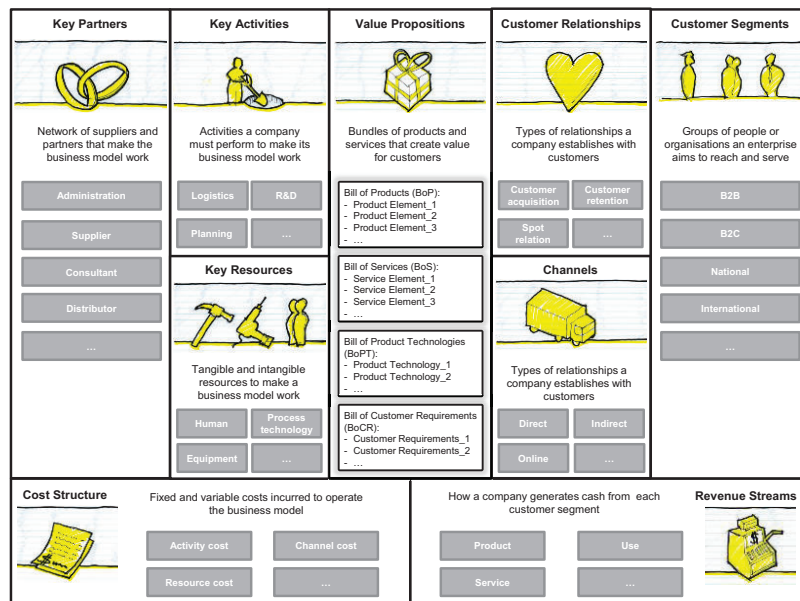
Key Partners

Network of suppliers and partners that make the business model work

Administration

Supplier

Consultant

Distributor

...

Key Activities

Activities a company must perform to make its business model work

Logistics

R&D

Planning

...

Key Resources

Tangible and intangible resources to make a business model work

Human

Process technology

Equipment

...

Value Propositions

Bundles of products and services that create value for customers

Bill of Products (BoP):
- Product Element_1
- Product Element_2
- Product Element_3
- ...

Bill of Services (BoS):
- Service Element_1
- Service Element_2
- Service Element_3
- ...

Bill of Product Technologies (BoPT):
- Product Technology_1
- Product Technology_2
- ...

Bill of Customer Requirements (BoCR):
- Customer Requirements_1
- Customer Requirements_2
- ...

Customer Relationships

Types of relationships a company establishes with customers

Customer acquisition

Customer retention

Spot relation

...

Channels

Types of relationships a company establishes with customers

Direct

Indirect

Online

...

Customer Segments

Groups of people or organisations an enterprise aims to reach and serve

B2B

B2C

National

International

...

Cost Structure

Fixed and variable costs incurred to operate the business model

Activity cost

Channel cost

Resource cost

...

How a company generates cash from each customer segment

Revenue Streams

Product

Use

Service

...